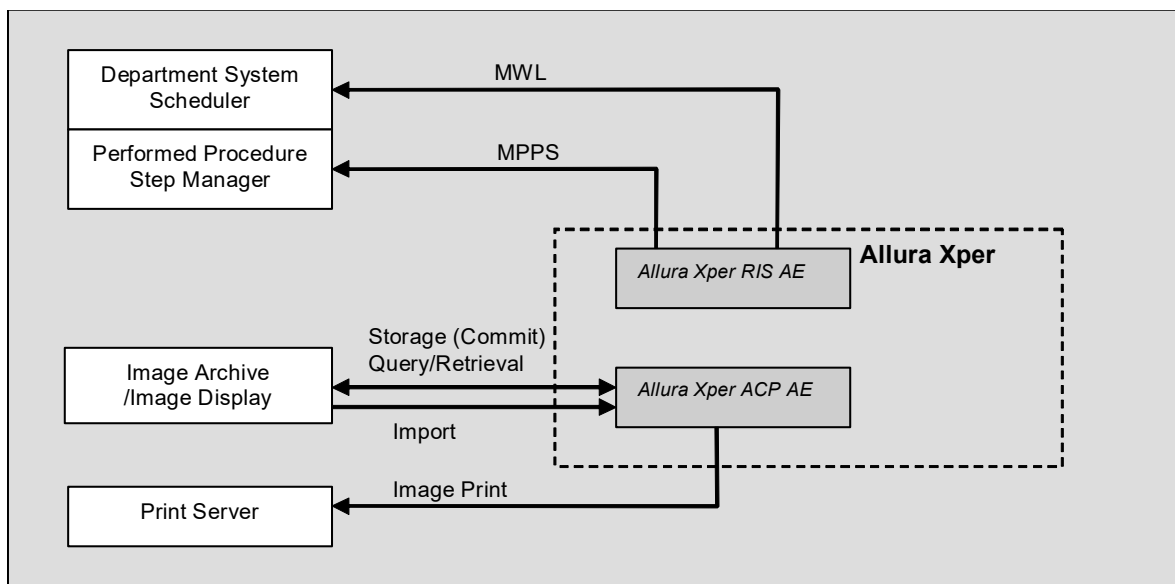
Department System Scheduler

Performed Procedure Step Manager

MWL

MPPS

Allura Xper

Allura Xper RIS AE

Storage (Commit)
Query/Retrieval

Image Archive /Image Display

Allura Xper ACP AE

Import

Image Print

Print Server